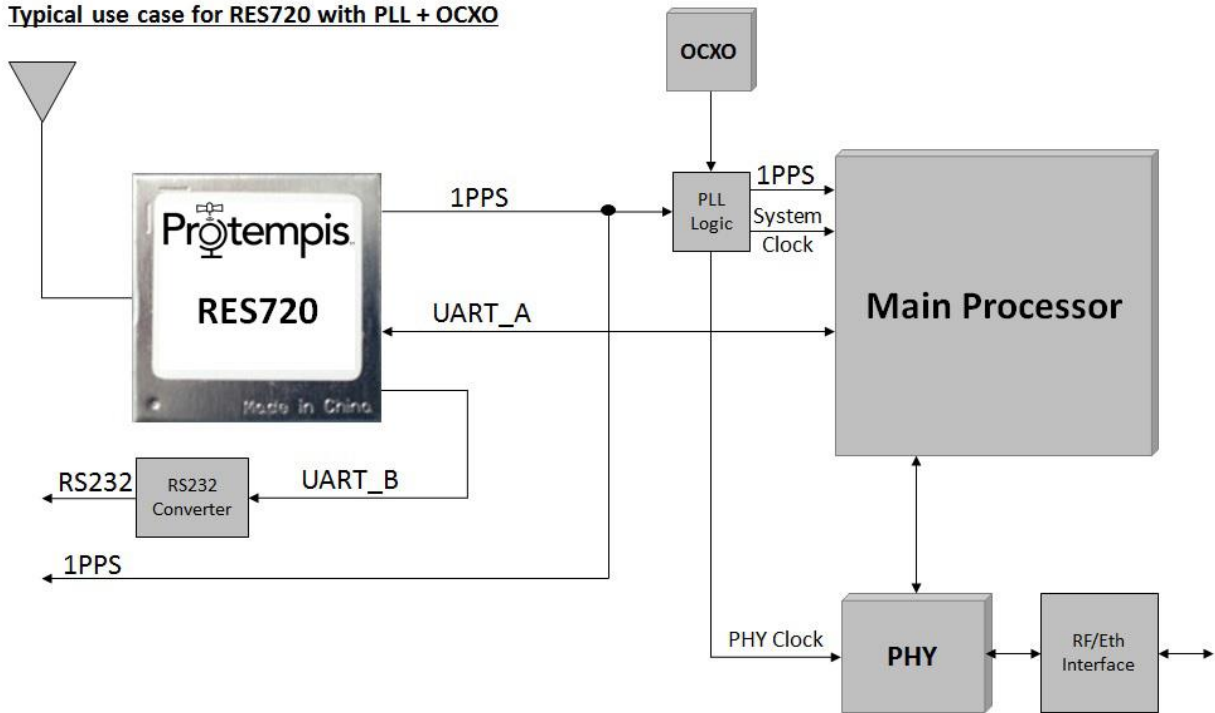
Typical use case for RES720 with PLL + OCXO

OCXO

Protempis

RES720

Made in China

1PPS

PLL Logic

1PPS

System Clock

Main Processor

UART_A

RS232

RS232 Converter

UART_B

1PPS

PHY Clock

PHY

RF/Eth Interface